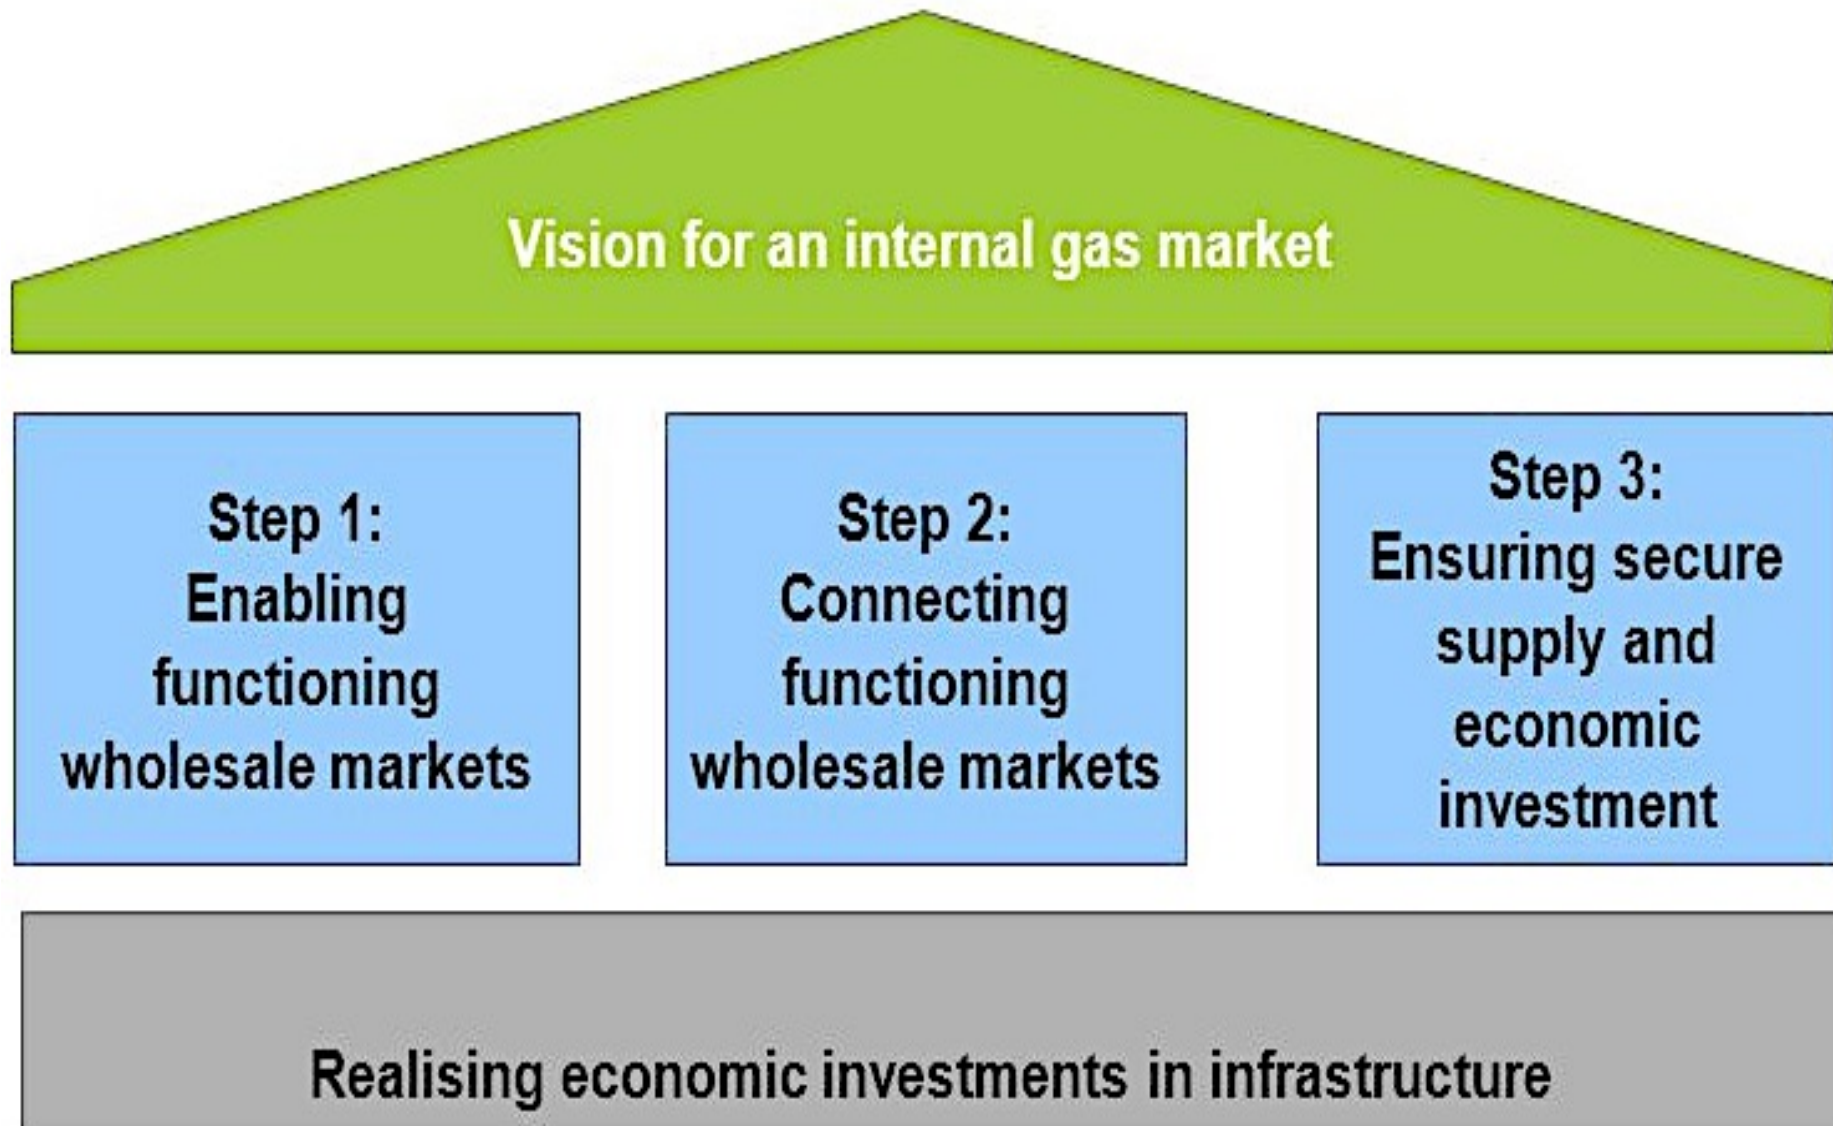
Vision for an internal gas market

Step 1:
Enabling functioning wholesale markets

Step 2:
Connecting functioning wholesale markets

Step 3:
Ensuring secure supply and economic investment

Realising economic investments in infrastructure